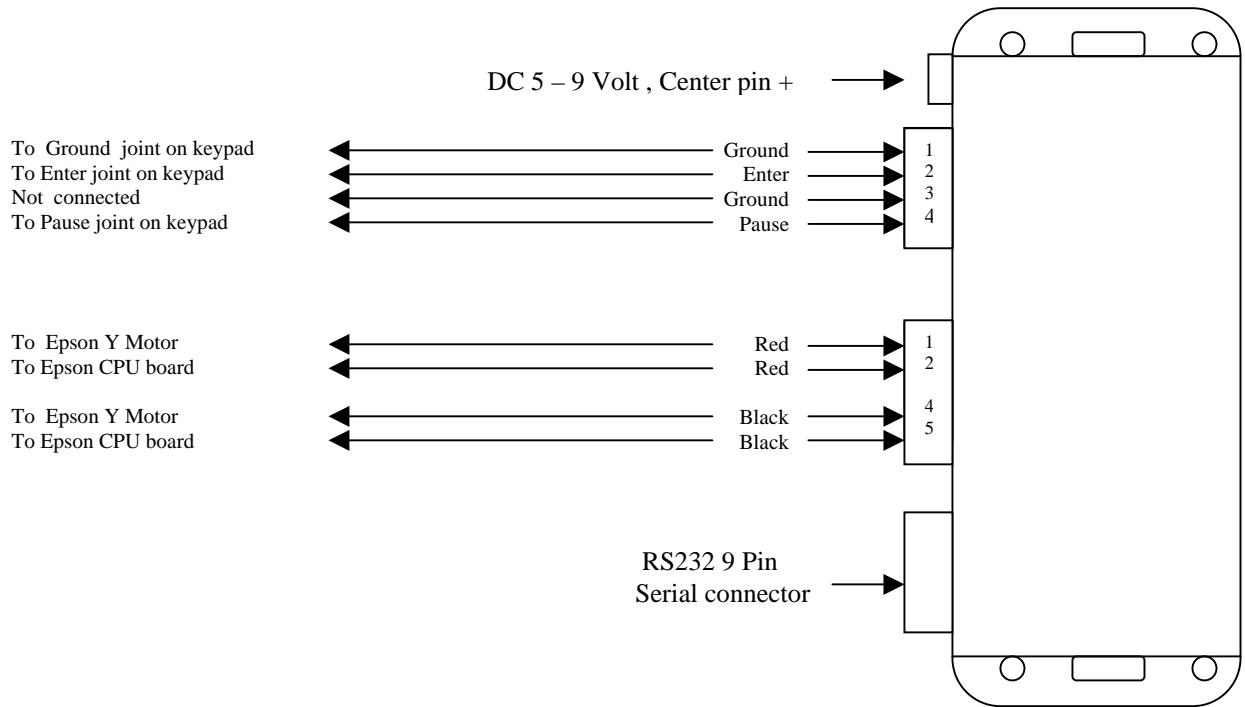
DC 5 – 9 Volt , Center pin +

To Ground joint on keypad
To Enter joint on keypad
Not connected
To Pause joint on keypad

Ground
Enter
Ground
Pause

1
2
3
4

To Epson Y Motor
To Epson CPU board

To Epson Y Motor
To Epson CPU board

Red
Red

Black
Black

1
2

4
5

RS232 9 Pin
Serial connector